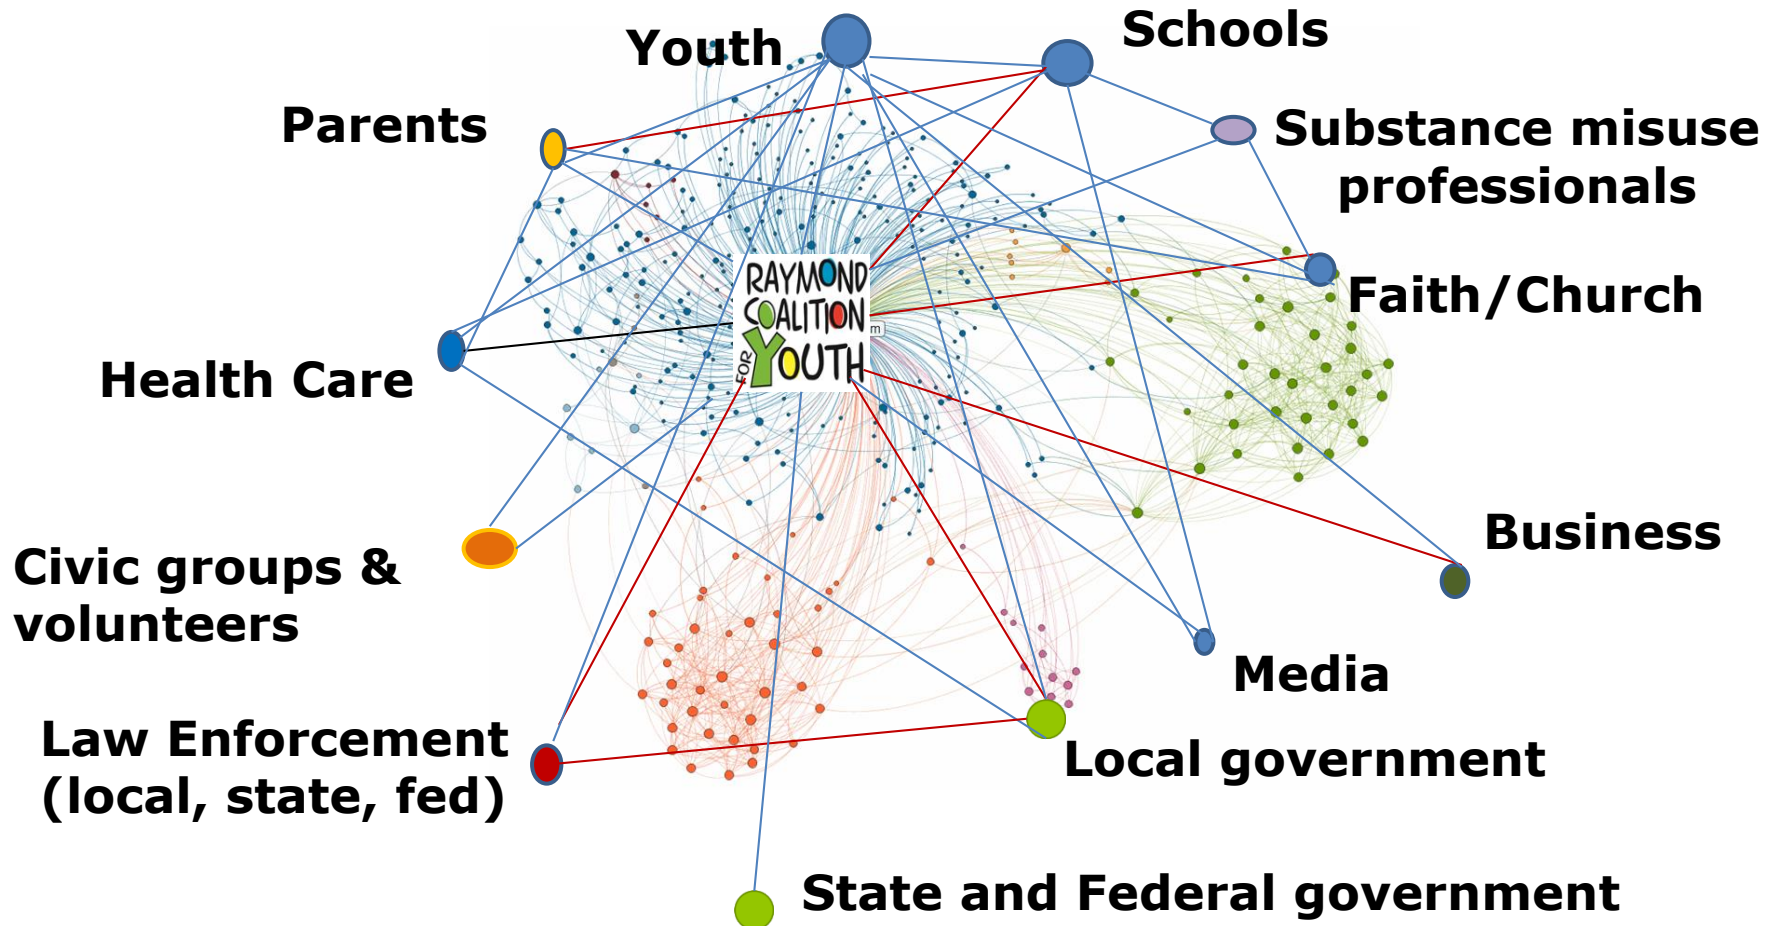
Youth

Schools

Parents

Substance misuse professionals

RAYMOND COALITION FOR YOUTH

Faith/Church

Health Care

Business

Civic groups & volunteers

Media

Law Enforcement (local, state, fed)

Local government

State and Federal government